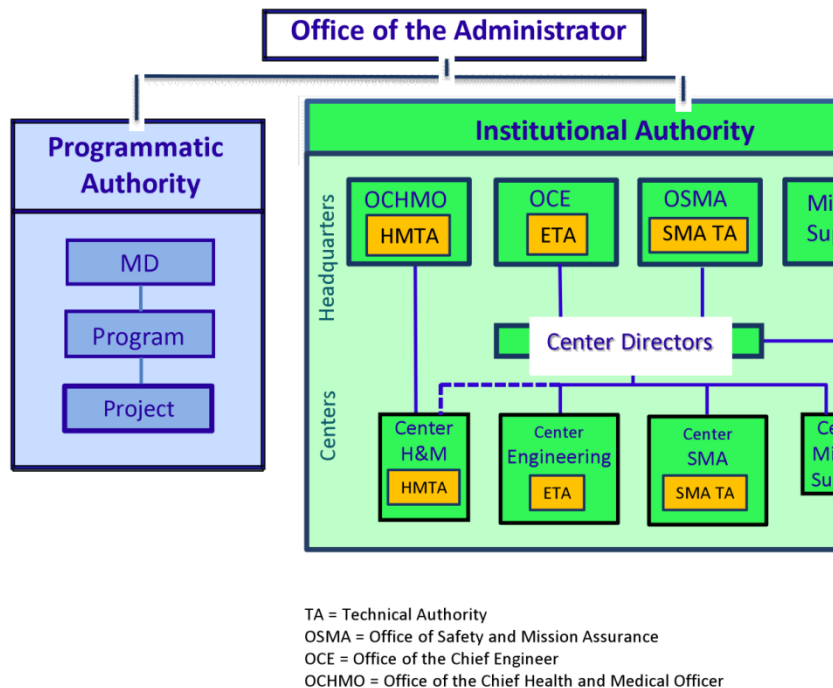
Office of the Administrator

Programmatic Authority

MD

Program

Project

Institutional Authority

Headquarters

OCHMO

HMTA

OCE

ETA

OSMA

SMA TA

Mi
Su

Center Directors

Centers

Center H&M

HMTA

Center Engineering

ETA

Center SMA

SMA TA

Ce
Mi
Su

TA = Technical Authority
OSMA = Office of Safety and Mission Assurance
OCE = Office of the Chief Engineer
OCHMO = Office of the Chief Health and Medical Officer